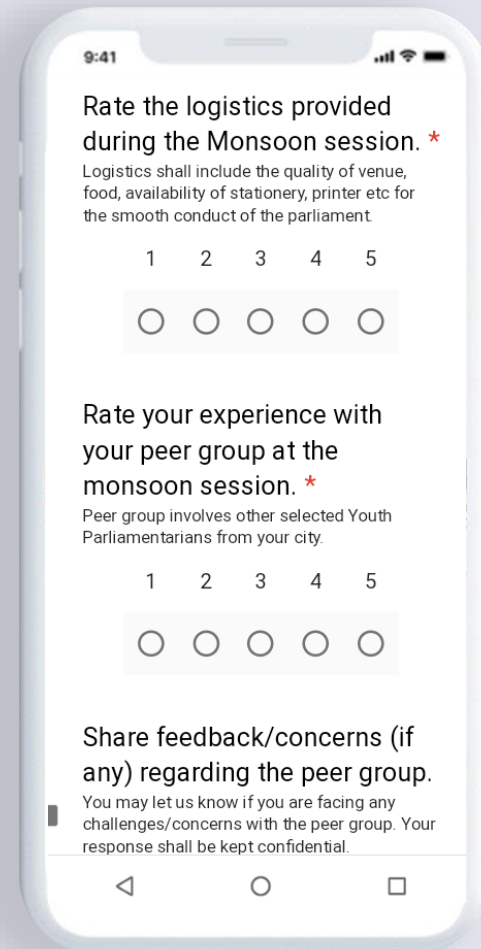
9:41

Rate the logistics provided during the Monsoon session. *
Logistics shall include the quality of venue, food, availability of stationery, printer etc for the smooth conduct of the parliament.

1 2 3 4 5

Rate your experience with your peer group at the monsoon session. *
Peer group involves other selected Youth Parliamentarians from your city.

1 2 3 4 5

Share feedback/concerns (if any) regarding the peer group.
You may let us know if you are facing any challenges/concerns with the peer group. Your response shall be kept confidential.